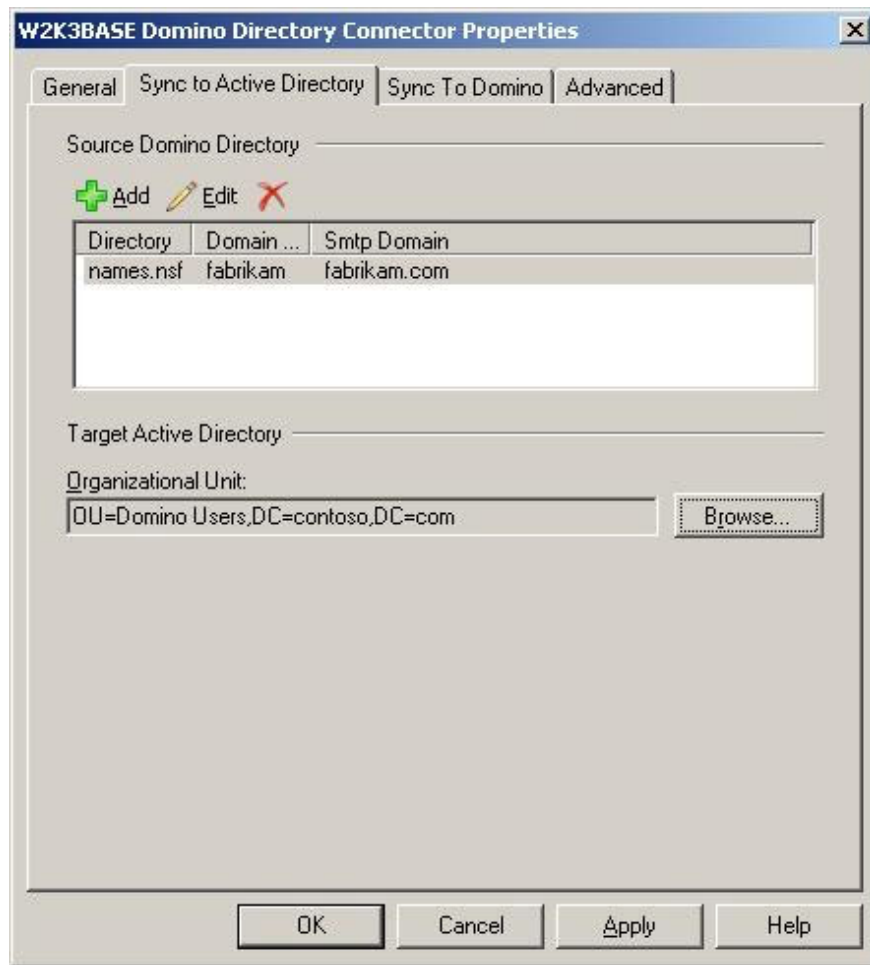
W2K3BASE Domino Directory Connector Properties

General | Sync to Active Directory | Sync To Domino | Advanced

Source Domino Directory

Add Edit

| Directory | Domain ... | Smtp Domain |
|---|---|---|
| names.nsf | fabrikam | fabrikam.com |

Target Active Directory

Organizational Unit:

OU=Domino Users,DC=contoso,DC=com

Browse...

OK Cancel Apply Help